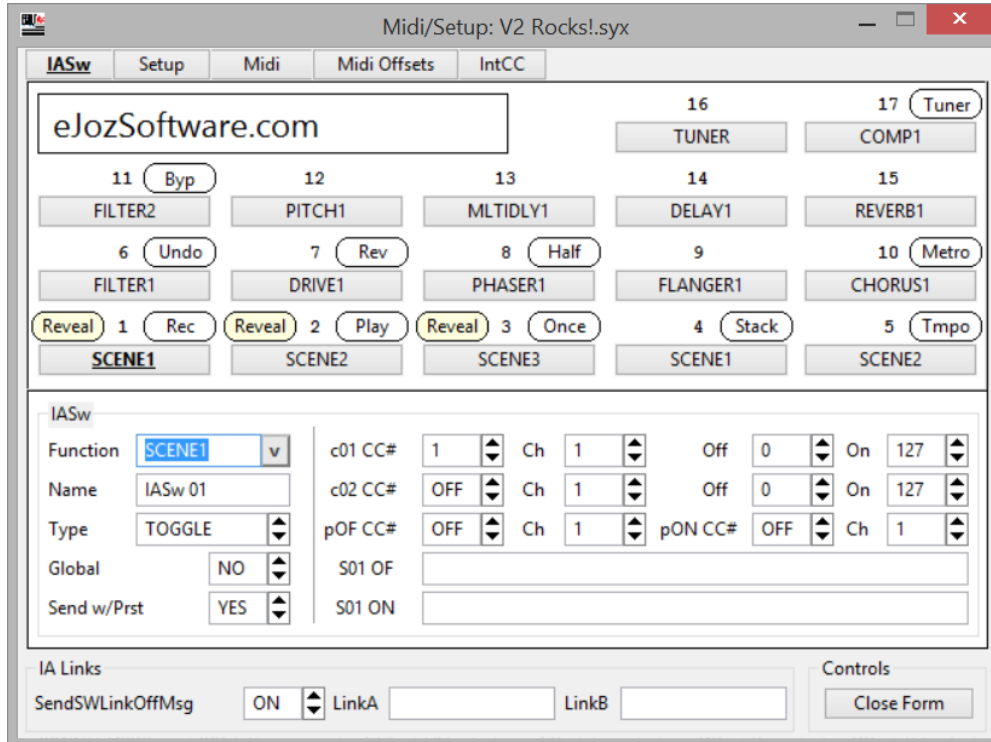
Midi/Setup: V2 Rocks!.syx

IASw Setup Midi Midi Offsets IntCC

eJozSoftware.com

16 TUNER
17 Tuner COMP1

11 Byp FILTER2
12 PITCH1
13 MLTIDLY1
14 DELAY1
15 REVERB1

6 Undo FILTER1
7 Rev DRIVE1
8 Half PHASER1
9 FLANGER1
10 Metro CHORUS1

Reveal 1 Rec SCENE1
Reveal 2 Play SCENE2
Reveal 3 Once SCENE3
4 Stack SCENE1
5 Tmpo SCENE2

IASw

Function SCENE1 v
Name IASw 01
Type TOGGLE
Global NO
Send w/Prst YES

c01 CC# 1 Ch 1 Off 0 On 127
c02 CC# OFF Ch 1 Off 0 On 127
pOF CC# OFF Ch 1 pON CC# OFF Ch 1
S01 OF
S01 ON

IA Links
SendSWLinkOffMsg ON LinkA LinkB

Controls
Close Form